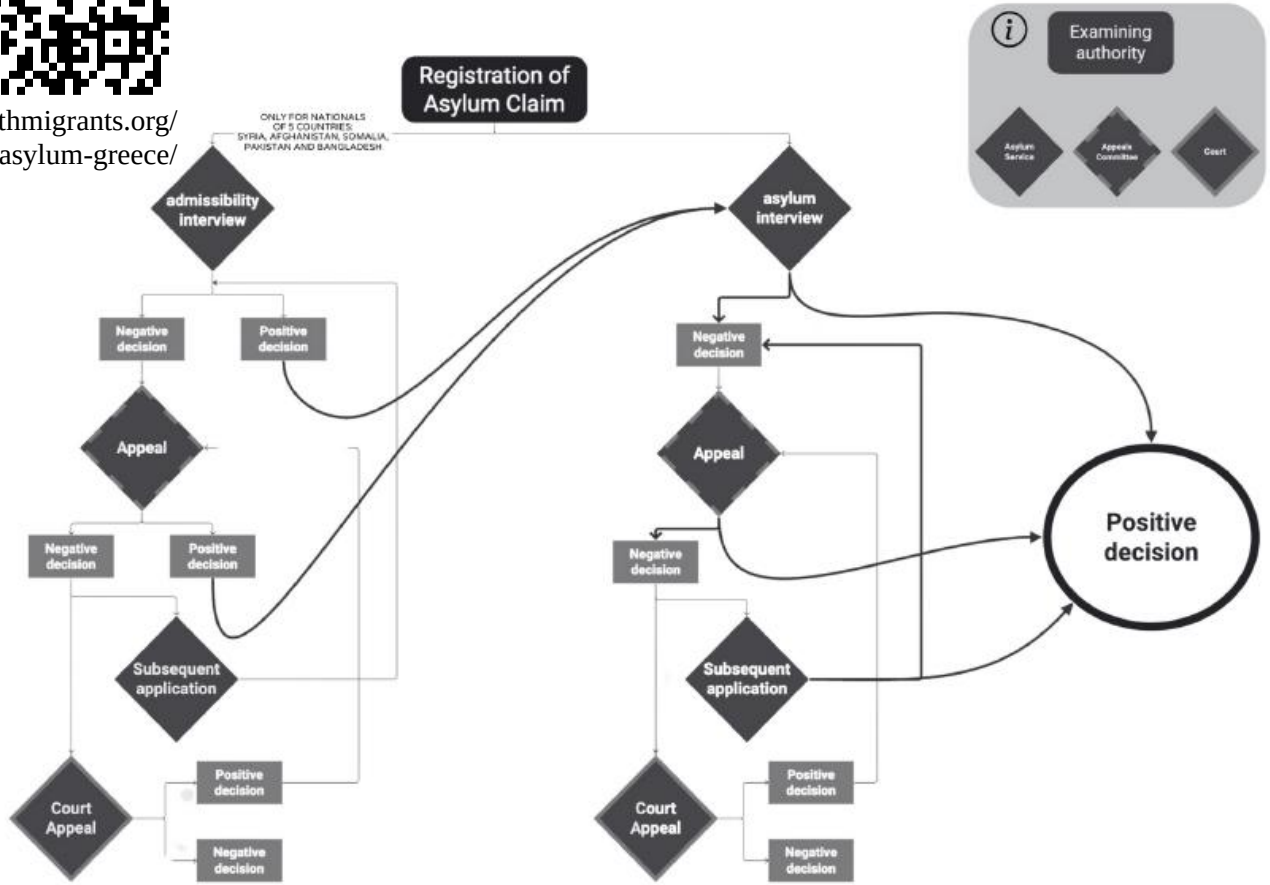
thmigrants.org/
asylum-greece/

Examining authority

Asylum Service

Appeals Committee

Court

Registration of Asylum Claim

ONLY FOR NATIONALS OF 5 COUNTRIES: SYRIA, AFGHANISTAN, SOMALIA, PAKISTAN AND BANGLADESH

admissibility interview

Negative decision

Positive decision

Appeal

Negative decision

Positive decision

Subsequent application

Court Appeal

Positive decision

Negative decision

asylum interview

Negative decision

Appeal

Negative decision

Subsequent application

Court Appeal

Positive decision

Negative decision

Positive decision